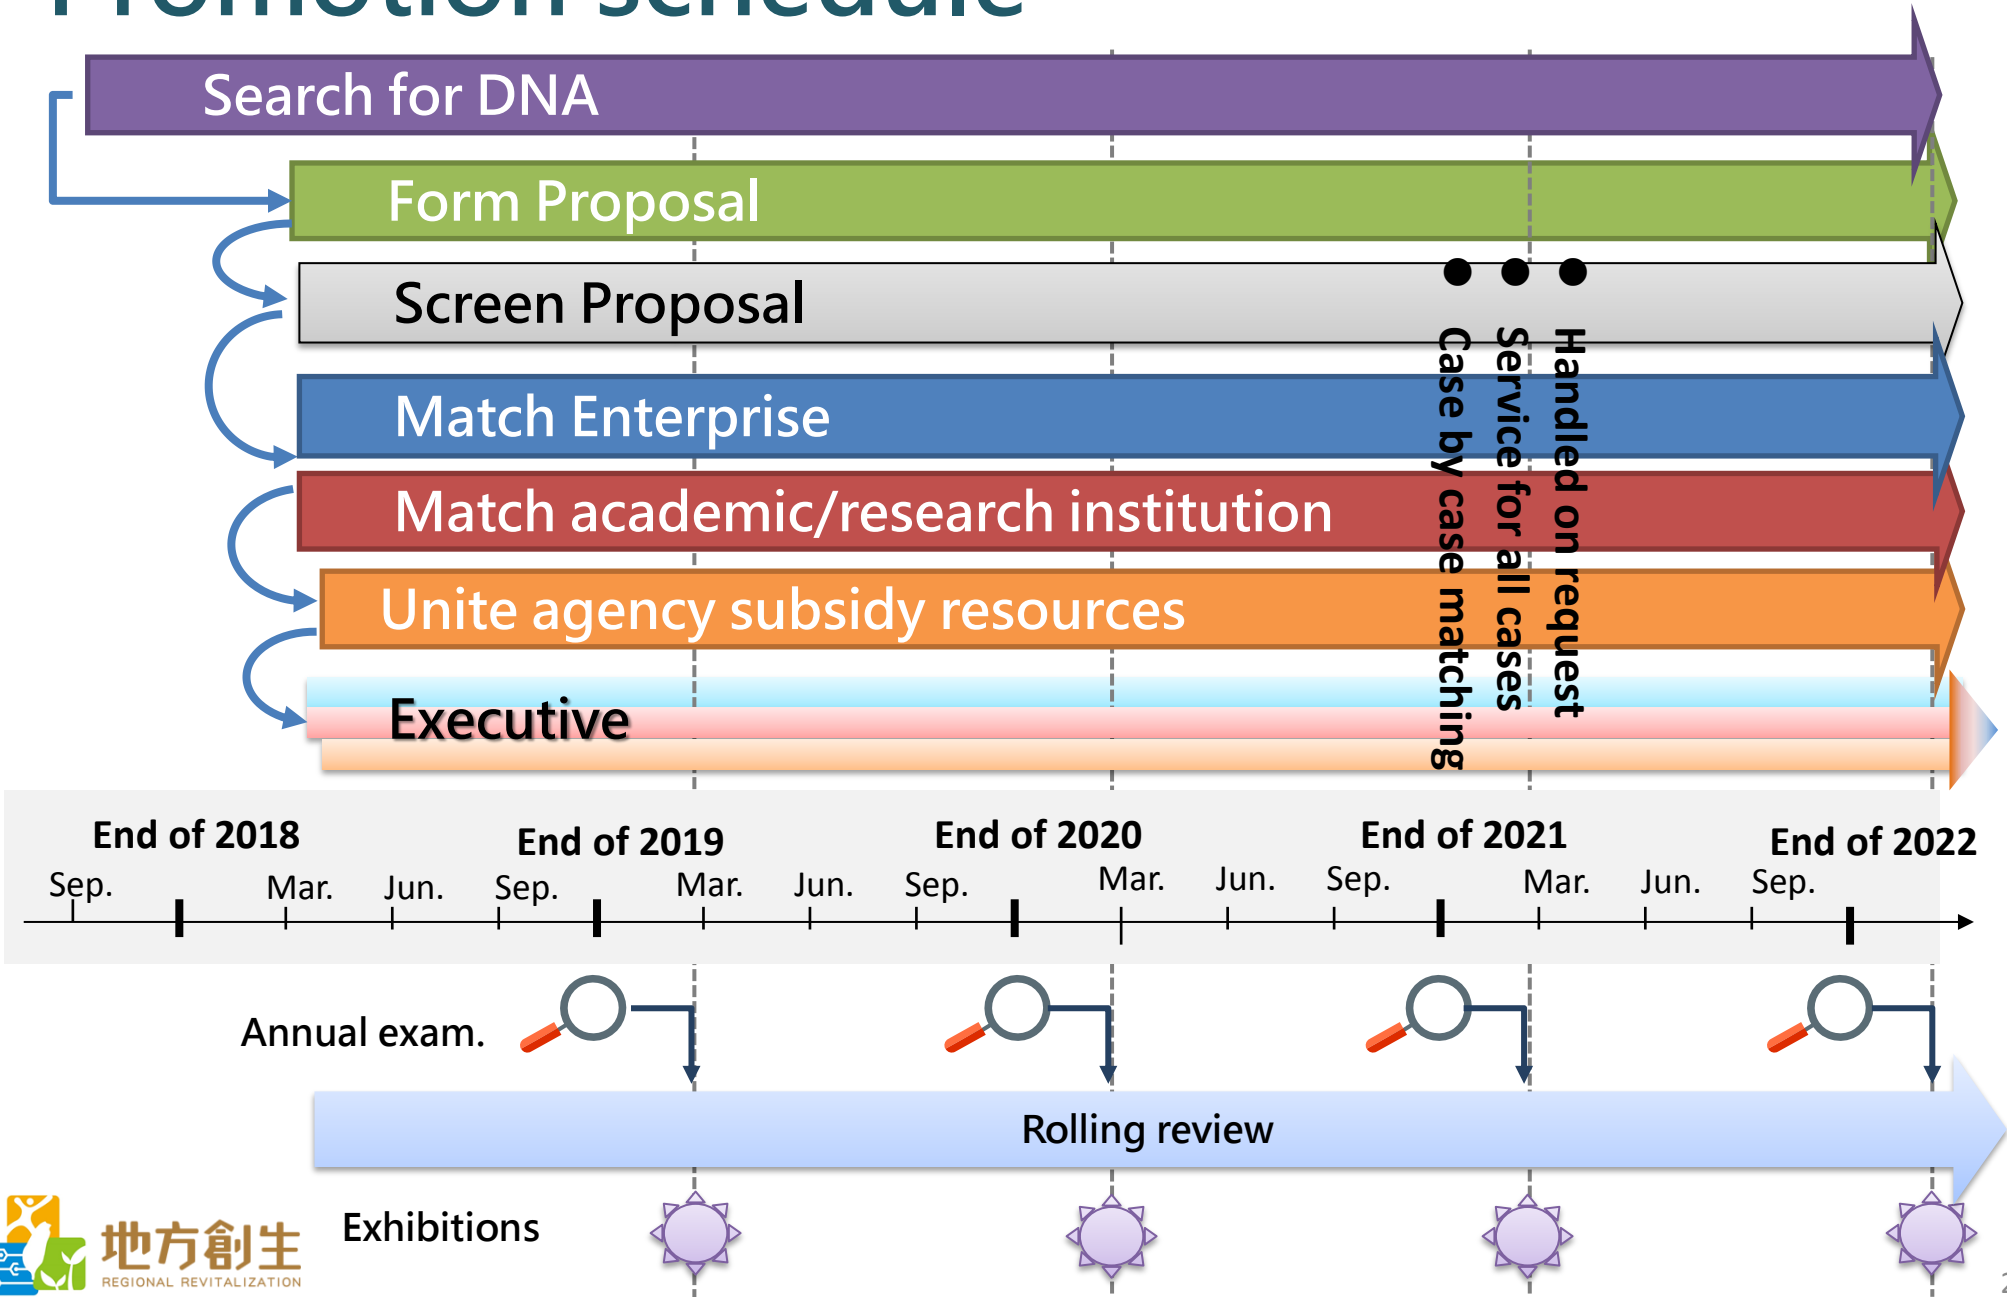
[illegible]

Search for DNA

Form Proposal

Screen Proposal

Match Enterprise

Match academic/research institution

Unite agency subsidy resources

Executive

Case by case matching
Service for all cases
Handled on request

End of 2018
Sep. Mar. Jun.
End of 2019
Sep. Mar. Jun.
End of 2020
Sep. Mar. Jun.
End of 2021
Sep. Mar. Jun.
End of 2022
Sep.

Annual exam.

Rolling review

Exhibitions

地方創生
REGIONAL REVITALIZATION